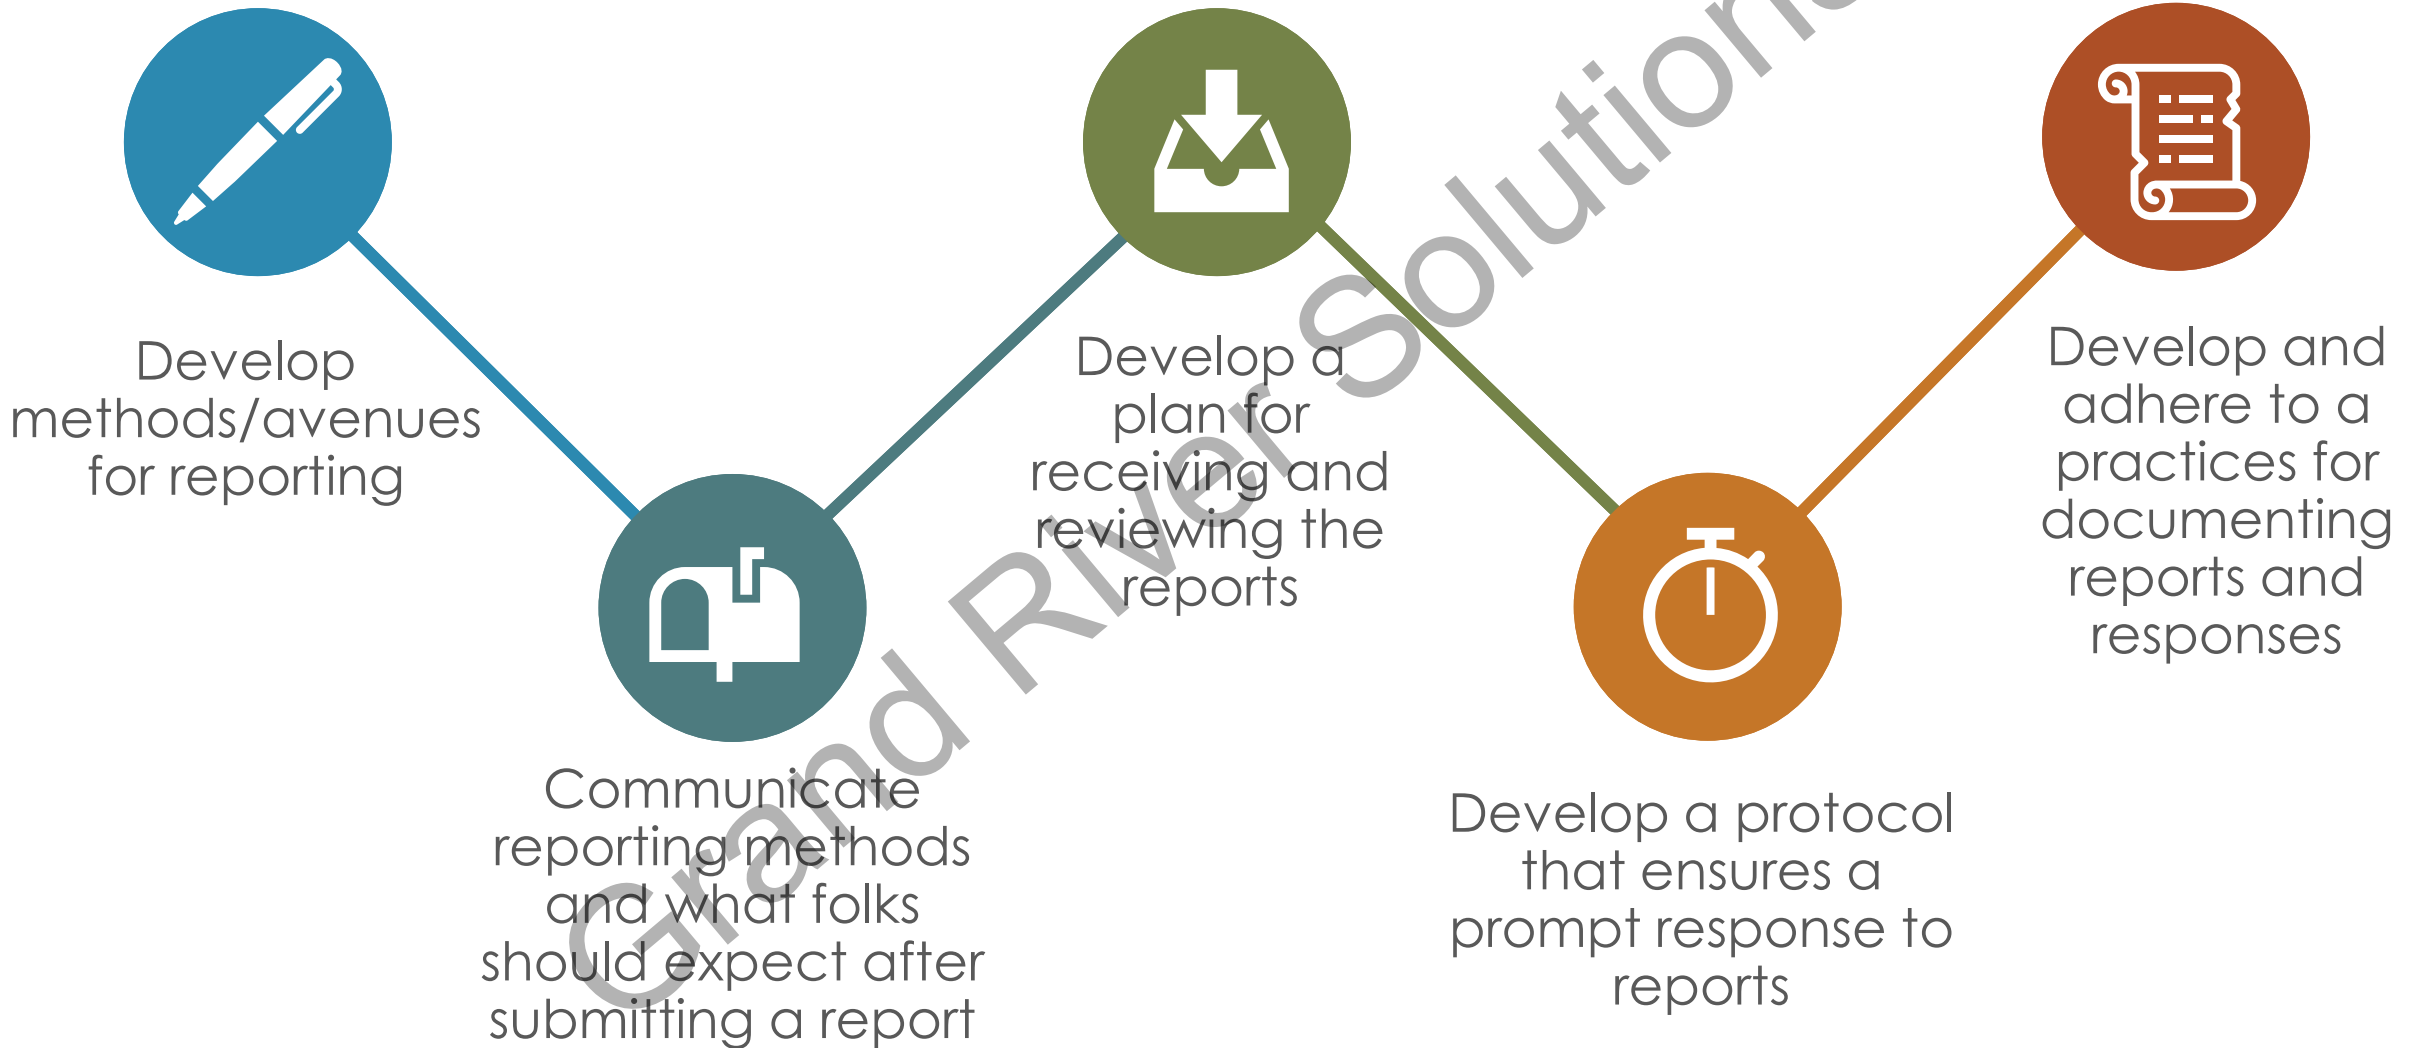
Develop methods/avenues for reporting

Communicate reporting methods and what folks should expect after submitting a report

Develop a plan for receiving and reviewing the reports

Develop a protocol that ensures a prompt response to reports

Develop and adhere to a practices for documenting reports and responses

Grand River Solutions